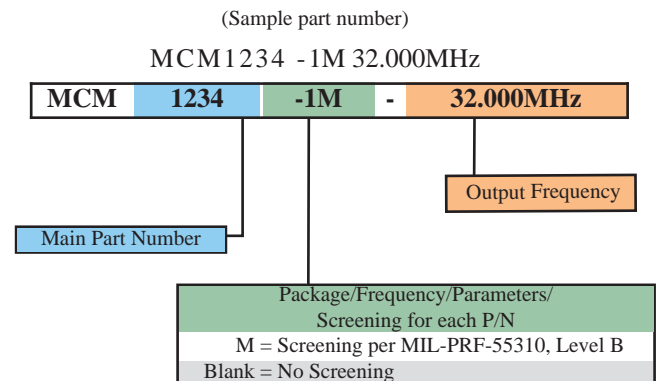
(Sample part number)

MCM1234 -1M 32.000MHz

| MCM | 1234 | -1M | - | 32.000MHz |
|---|---|---|---|---|

Output Frequency

Main Part Number

| Package/Frequency/Parameters/ Screening for each P/N |
|---|
| M = Screening per MIL-PRF-55310, Level B |
| Blank = No Screening |